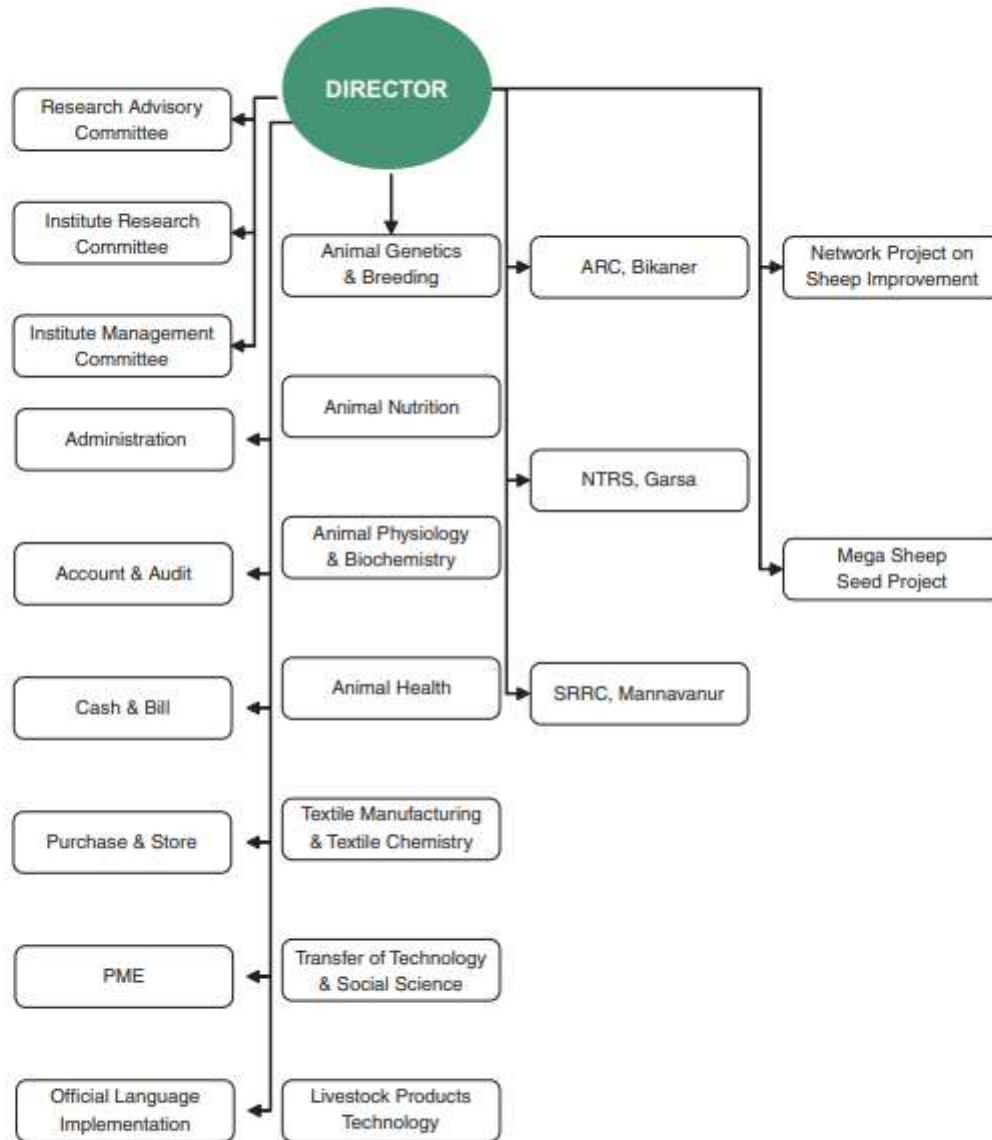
DIRECTOR

Research Advisory Committee

Institute Research Committee

Institute Management Committee

Administration

Account & Audit

Cash & Bill

Purchase & Store

PME

Official Language Implementation

Animal Genetics & Breeding

Animal Nutrition

Animal Physiology & Biochemistry

Animal Health

Textile Manufacturing & Textile Chemistry

Transfer of Technology & Social Science

Livestock Products Technology

ARC, Bikaner

NTRS, Garsa

SRRC, Mannavanur

Network Project on Sheep Improvement

Mega Sheep Seed Project